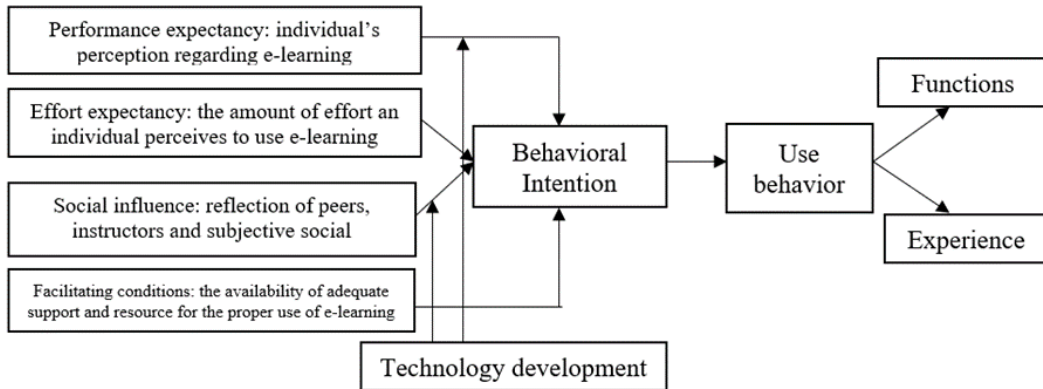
Performance expectancy: individual's perception regarding e-learning

Effort expectancy: the amount of effort an individual perceives to use e-learning

Social influence: reflection of peers, instructors and subjective social

Facilitating conditions: the availability of adequate support and resource for the proper use of e-learning

Behavioral Intention

Use behavior

Functions

Experience

Technology development